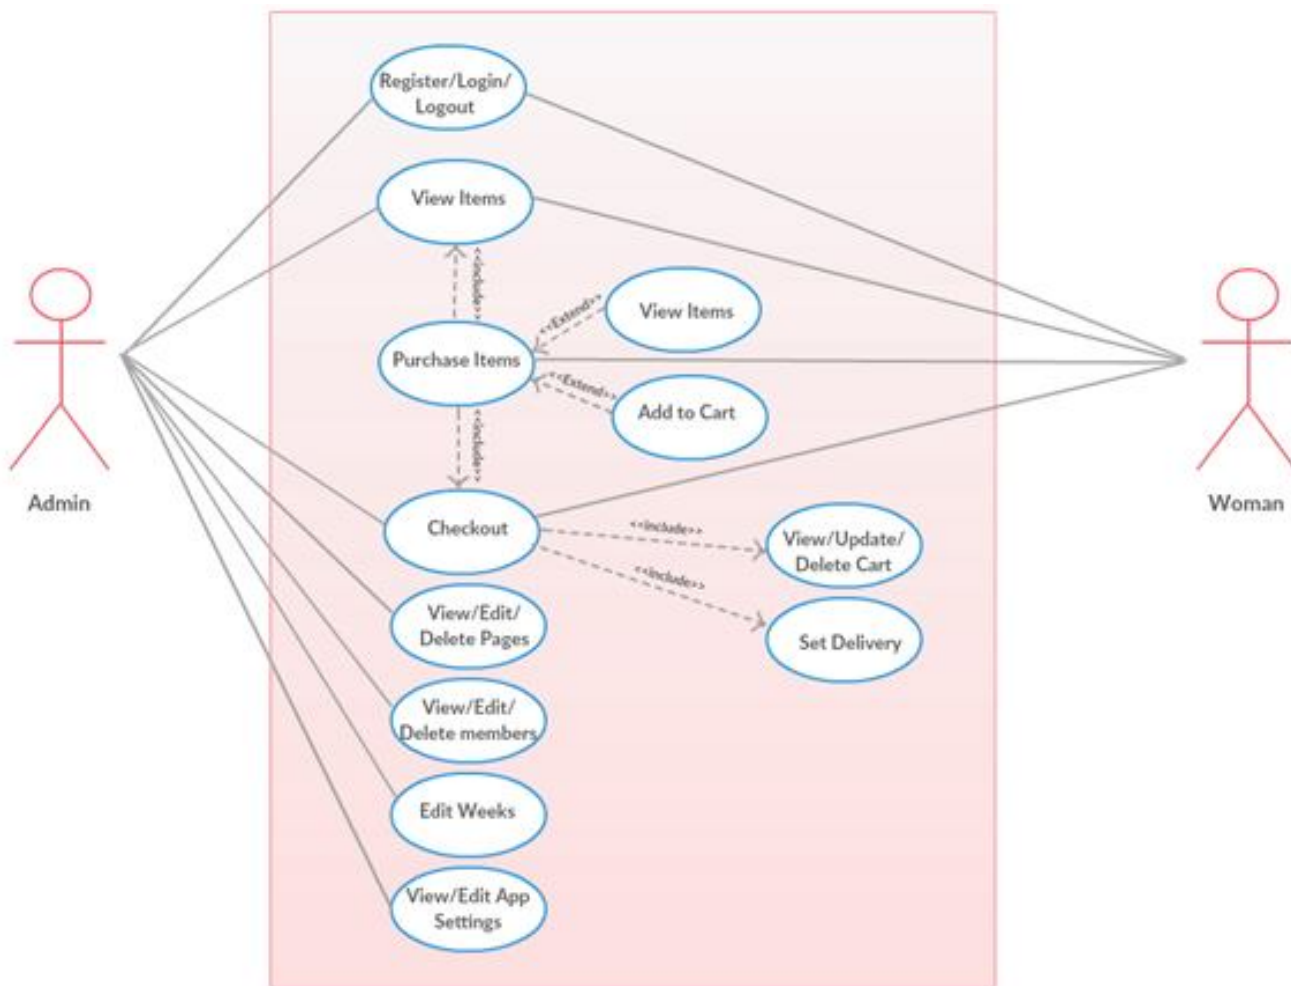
Register/Login/ Logout

View Items

<<include>>

<<Extend>>

View Items

Purchase Items

<<Extend>>

Add to Cart

<<include>>

Admin

Woman

Checkout

<<include>>

View/Update/ Delete Cart

<<include>>

Set Delivery

View/Edit/ Delete Pages

View/Edit/ Delete members

Edit Weeks

View/Edit App Settings